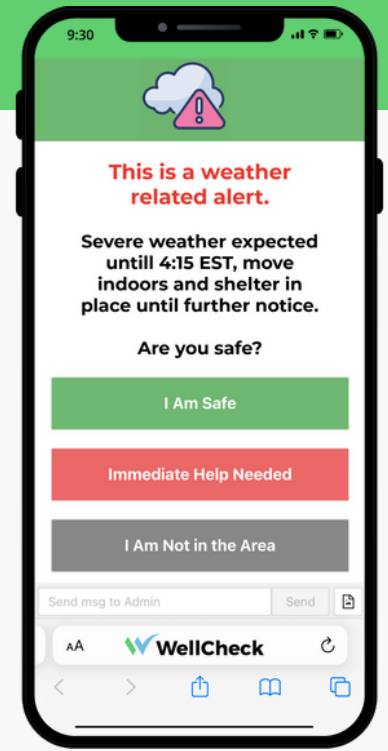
9:30

This is a weather related alert.

Severe weather expected untill 4:15 EST, move indoors and shelter in place until further notice.

Are you safe?

I Am Safe

Immediate Help Needed

I Am Not in the Area

Send msg to Admin

Send

AA WellCheck